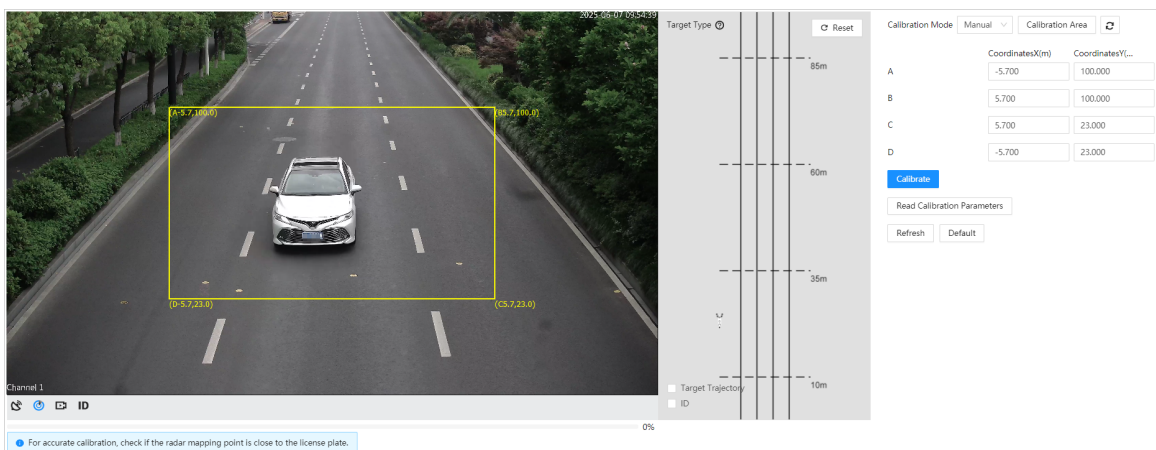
2025-05-07 09:54:39

(A-5.7,100.0)

(B5.7,100.0)

(D-5.7,23.0)

(C5.7,23.0)

Channel 1

ID

0%

For accurate calibration, check if the radar mapping point is close to the license plate.

Target Type

Reset

85m

60m

35m

10m

Target Trajectory

ID

Calibration Mode Manual Calibration Area

| | CoordinatesX(m) | CoordinatesY(... |
|---|---|---|
| A | -5.700 | 100.000 |
| B | 5.700 | 100.000 |
| C | 5.700 | 23.000 |
| D | -5.700 | 23.000 |

Calibrate

Read Calibration Parameters

Refresh Default